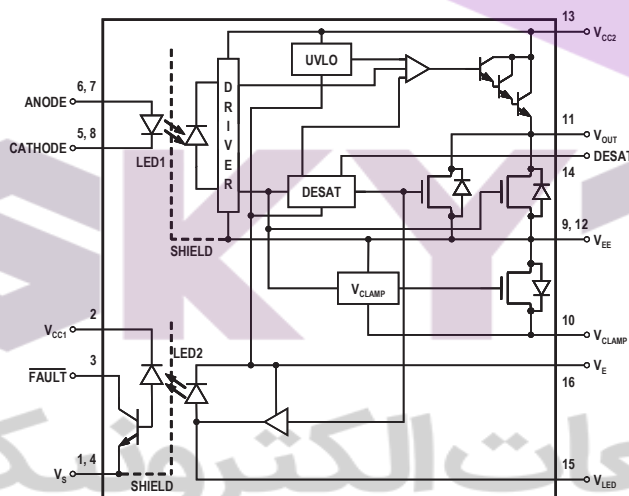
13
$V_{CC2}$
UVLO
D R I V E R
6, 7
ANODE
5, 8
CATHODE
LED1
11
$V_{OUT}$
DESAT
DESAT
14
9, 12
SHIELD
$V_{EE}$
$V_{CLAMP}$
10
$V_{CLAMP}$
2
$V_{CC1}$
LED2
3
$\overline{FAULT}$
$V_E$
16
1, 4
$V_S$
SHIELD
15
$V_{LED}$